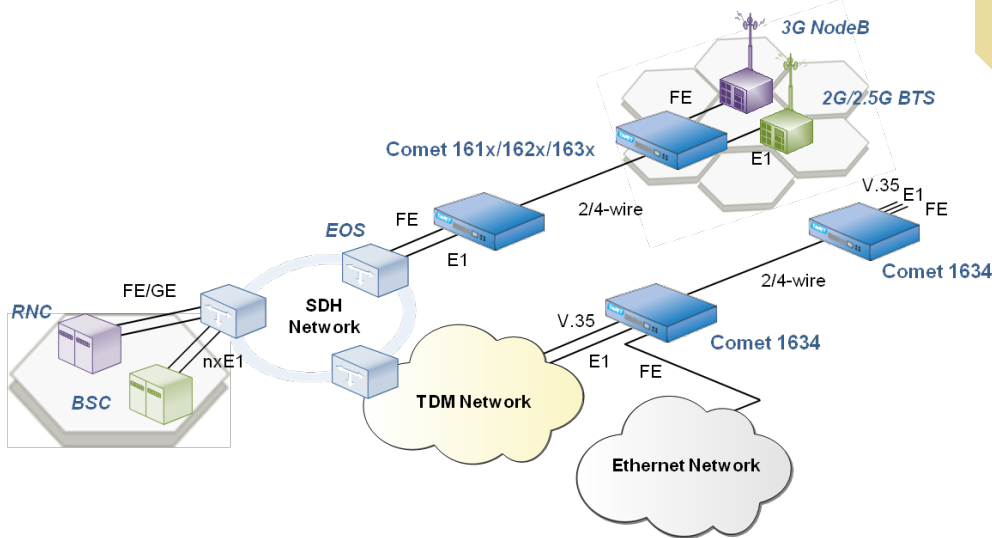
3G NodeB

FE

2G/2.5G BTS

Comet 161x/162x/163x

E1

V.35
E1
FE

FE

2/4-wire

EOS

E1

Comet 1634

2/4-wire

RNC

FE/GE

SDH
Network

V.35

Comet 1634

nxE1

E1

FE

BSC

TDM Network

Ethernet Network